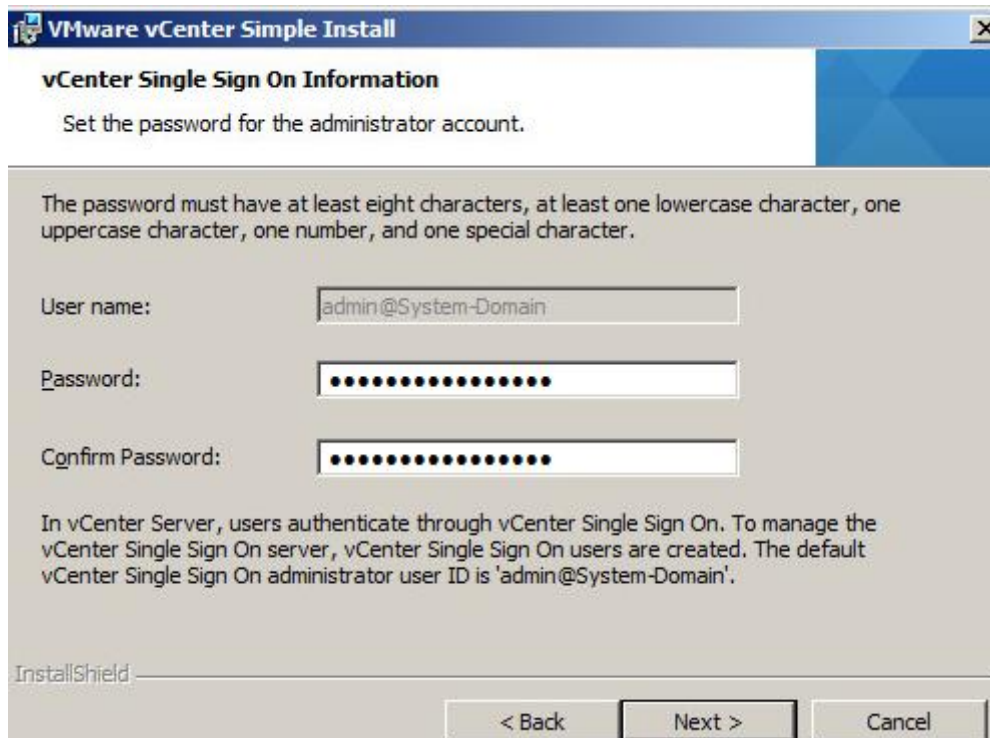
VMware vCenter Simple Install

vCenter Single Sign On Information

Set the password for the administrator account.

The password must have at least eight characters, at least one lowercase character, one uppercase character, one number, and one special character.

User name: admin@System-Domain

Password: ●●●●●●●●●●●●●●●●

Confirm Password: ●●●●●●●●●●●●●●●●

In vCenter Server, users authenticate through vCenter Single Sign On. To manage the vCenter Single Sign On server, vCenter Single Sign On users are created. The default vCenter Single Sign On administrator user ID is 'admin@System-Domain'.

InstallShield

< Back | Next > | Cancel